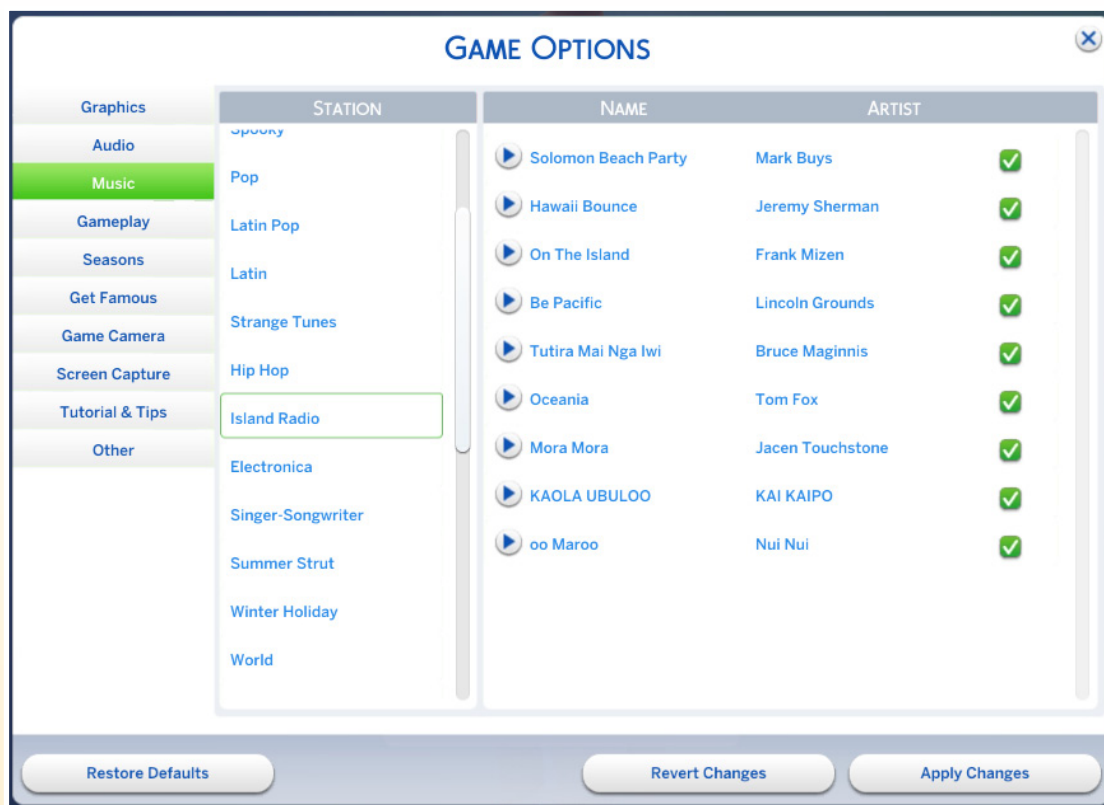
GAME OPTIONS

Graphics
Audio
Music
Gameplay
Seasons
Get Famous
Game Camera
Screen Capture
Tutorial & Tips
Other

| STATION |
|---|
| Spooky |
| Pop |
| Latin Pop |
| Latin |
| Strange Tunes |
| Hip Hop |
| Island Radio |
| Electronica |
| Singer-Songwriter |
| Summer Strut |
| Winter Holiday |
| World |

| NAME | ARTIST |
|---|---|
| Solomon Beach Party | Mark Buys |
| Hawaii Bounce | Jeremy Sherman |
| On The Island | Frank Mizen |
| Be Pacific | Lincoln Grounds |
| Tutira Mai Nga Iwi | Bruce Maginnis |
| Oceania | Tom Fox |
| Mora Mora | Jacen Touchstone |
| KAOLA UBULOO | KAI KAIPO |
| oo Maroo | Nui Nui |

Restore Defaults
Revert Changes
Apply Changes